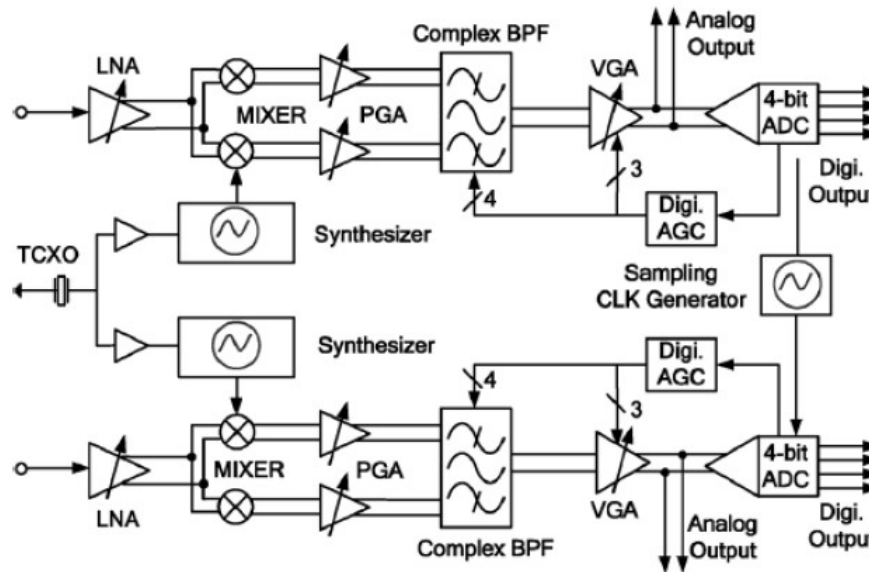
Complex BPF
Analog Output
LNA
MIXER
PGA
VGA
4-bit ADC
Digi. Outpu
3
4
Digi. AGC
Synthesizer
TCXO
Sampling CLK Generator
Synthesizer
Digi. AGC
4
3
MIXER
PGA
4-bit ADC
LNA
VGA
Digi. Outpu
Complex BPF
Analog Output